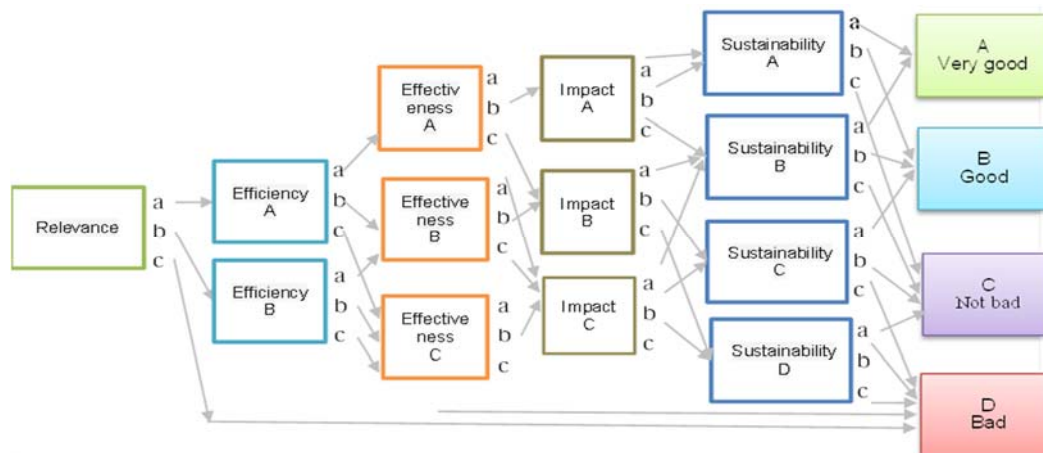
Relevance
a
b
c

Efficiency
A
a
b
c

Efficiency
B
a
b
c

Effectiv
eness
A
a
b
c

Effective
ness
B
a
b
c

Effective
ness
C
a
b
c

Impact
A
a
b
c

Impact
B
a
b
c

Impact
C
a
b
c

Sustainability
A
a
b
c

Sustainability
B
a
b
c

Sustainability
C
a
b
c

Sustainability
D
a
b
c

A
Very good

B
Good

C
Not bad

D
Bad